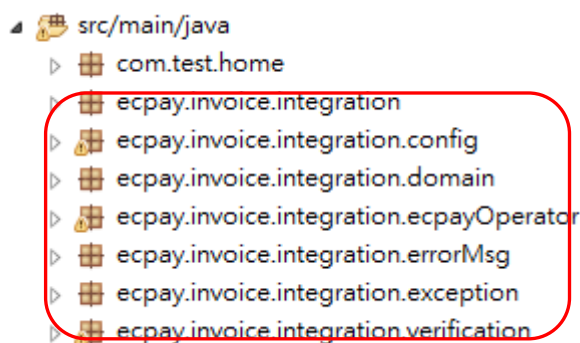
src/main/java
com.test.home
ecpay.invoice.integration
ecpay.invoice.integration.config
ecpay.invoice.integration.domain
ecpay.invoice.integration.ecpayOperator
ecpay.invoice.integration.errorMsg
ecpay.invoice.integration.exception
ecpay.invoice.integration.verification